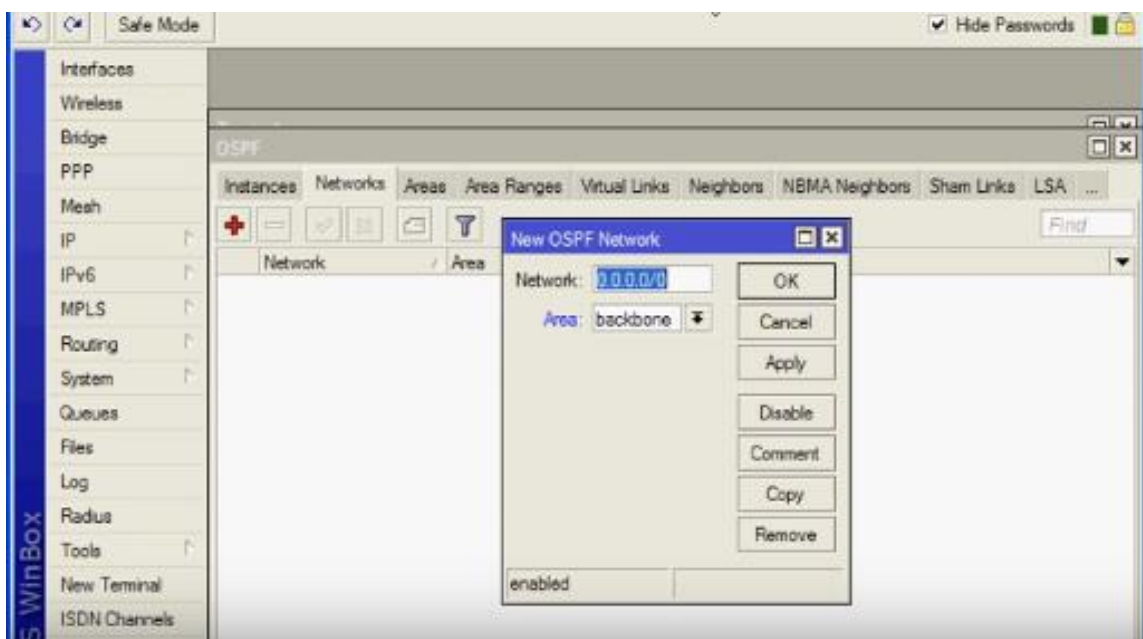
Safe Mode

Hide Passwords

Interfaces
Wireless
Bridge
PPP
Mesh
IP
IPv6
MPLS
Routing
System
Queues
Files
Log
Radius
Tools
New Terminal
ISDN Channels

WinBox

OSPF

Instances Networks Areas Area Ranges Virtual Links Neighbors NBMA Neighbors Sham Links LSA ...

Find

Network / Area

New OSPF Network

Network: 0.0.0.0/0

Area: backbone

OK
Cancel
Apply
Disable
Comment
Copy
Remove

enabled